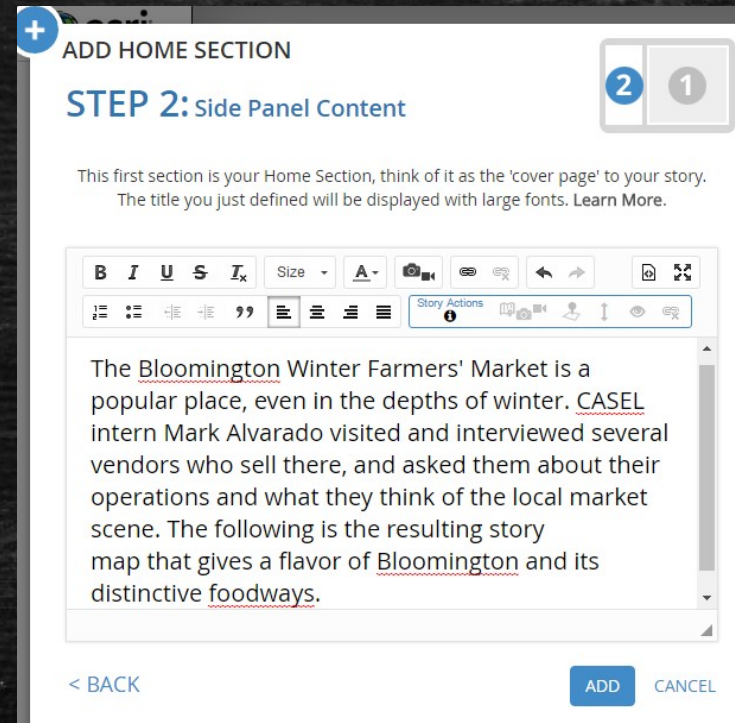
ADD HOME SECTION

STEP 2: Side Panel Content

2 1

This first section is your Home Section, think of it as the 'cover page' to your story. The title you just defined will be displayed with large fonts. Learn More.

B I U S $I_x$ Size A

Story Actions

The Bloomington Winter Farmers' Market is a popular place, even in the depths of winter. CASEL intern Mark Alvarado visited and interviewed several vendors who sell there, and asked them about their operations and what they think of the local market scene. The following is the resulting story map that gives a flavor of Bloomington and its distinctive foodways.

< BACK

ADD CANCEL